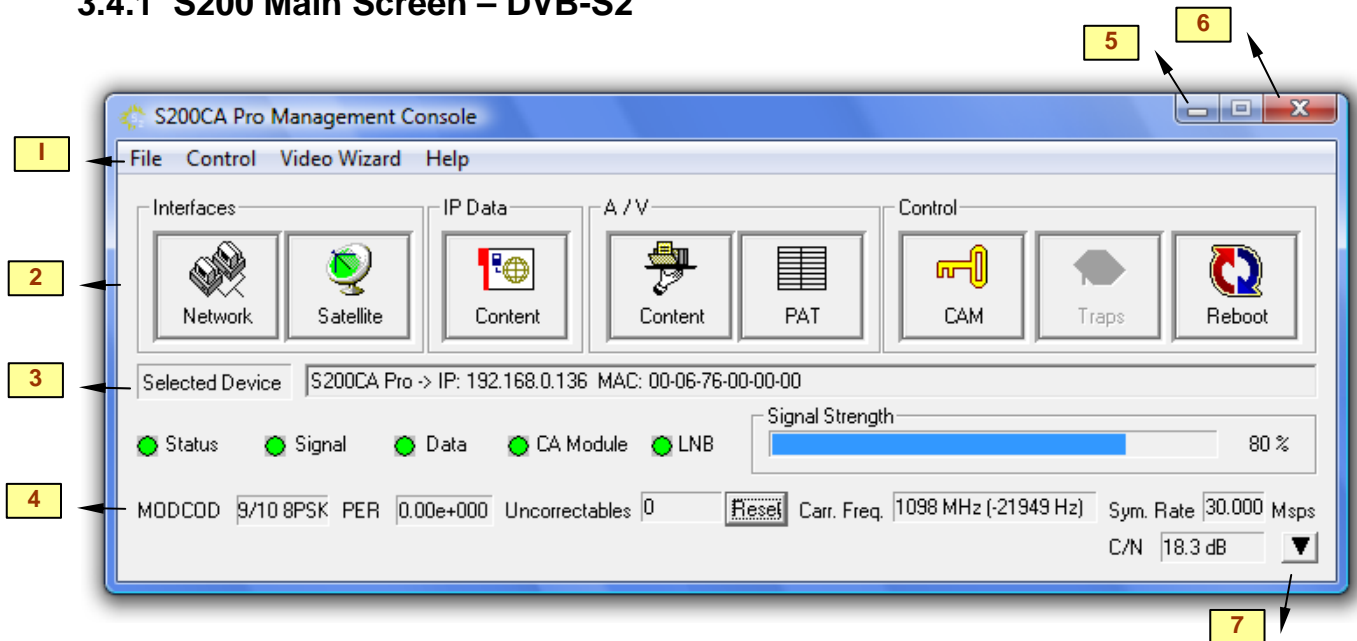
3.4.1 S200 Main Screen – DVB-S2

5

6

S200CA Pro Management Console

1

File Control Video Wizard Help

Interfaces

IP Data

A / V

Control

2

Network

Satellite

Content

Content

PAT

CAM

Traps

Reboot

3

Selected Device

S200CA Pro -> IP: 192.168.0.136 MAC: 00-06-76-00-00-00

Signal Strength

Status Signal Data CA Module LNB

80 %

4

MODCOD 9/10 8PSK PER 0.00e+000 Uncorrectables 0 Reset Carr. Freq. 1098 MHz (-21949 Hz) Sym. Rate 30.000 Msps

C/N 18.3 dB

7